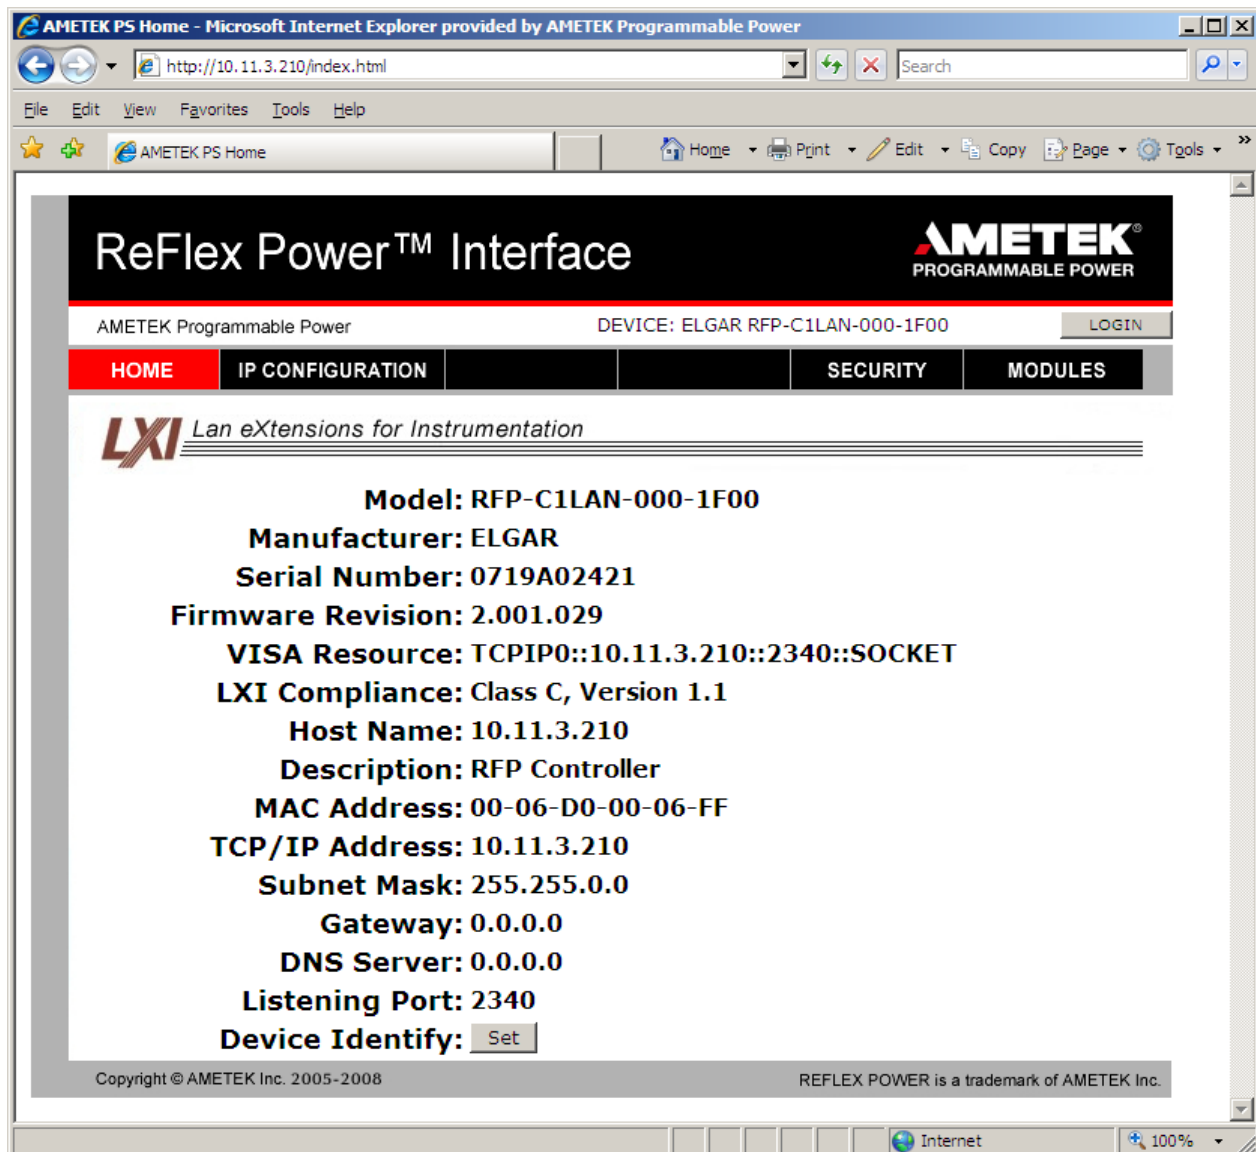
AMETEK PS Home - Microsoft Internet Explorer provided by AMETEK Programmable Power

http://10.11.3.210/index.html

Search

File Edit View Favorites Tools Help

AMETEK PS Home

Home Print Edit Copy Page Tools

ReFlex Power™ Interface

AMETEK® PROGRAMMABLE POWER

AMETEK Programmable Power

DEVICE: ELGAR RFP-C1LAN-000-1F00

LOGIN

HOME | IP CONFIGURATION | | | SECURITY | MODULES

LXI Lan eXtensions for Instrumentation

Model: RFP-C1LAN-000-1F00

Manufacturer: ELGAR

Serial Number: 0719A02421

Firmware Revision: 2.001.029

VISA Resource: TCPIP0::10.11.3.210::2340::SOCKET

LXI Compliance: Class C, Version 1.1

Host Name: 10.11.3.210

Description: RFP Controller

MAC Address: 00-06-D0-00-06-FF

TCP/IP Address: 10.11.3.210

Subnet Mask: 255.255.0.0

Gateway: 0.0.0.0

DNS Server: 0.0.0.0

Listening Port: 2340

Device Identify: Set

Copyright © AMETEK Inc. 2005-2008

REFLEX POWER is a trademark of AMETEK Inc.

Internet

100%